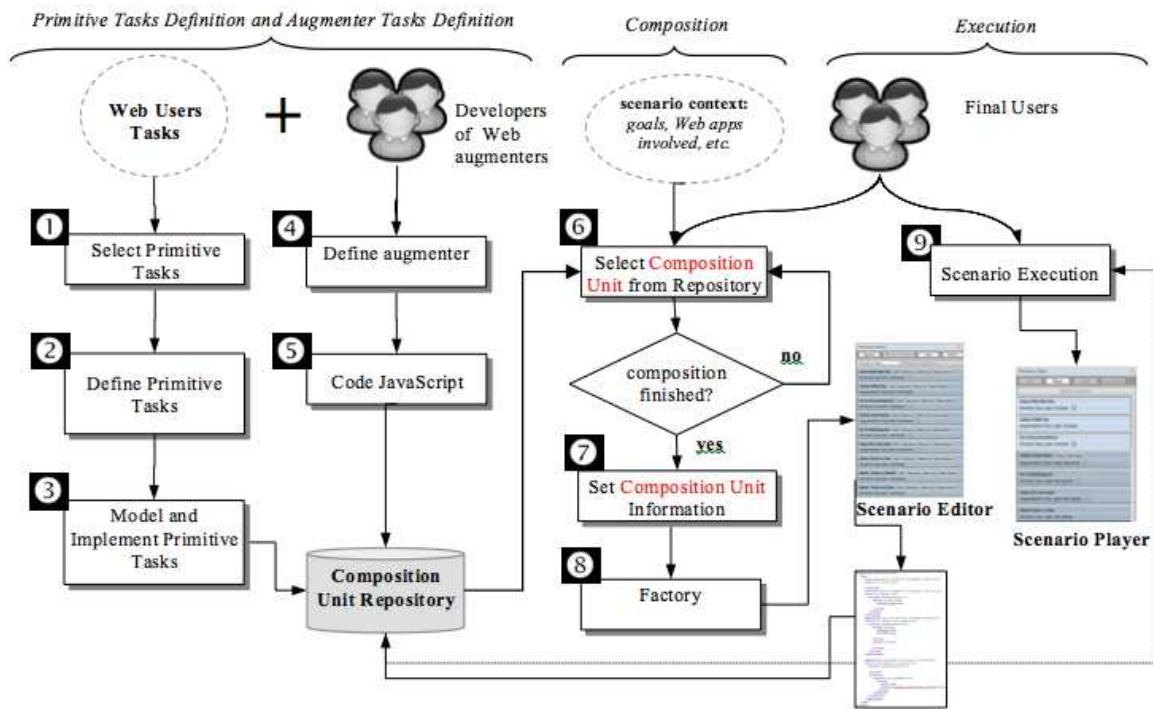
Primitive Tasks Definition and Augmenter Tasks Definition

Composition

Execution

Web Users Tasks

+

Developers of Web augmenters

scenario context: goals, Web apps involved, etc.

Final Users

1 Select Primitive Tasks

4 Define augmenter

6 Select Composition Unit from Repository

9 Scenario Execution

2 Define Primitive Tasks

5 Code JavaScript

composition finished?

no

yes

7 Set Composition Unit Information

Scenario Editor

Scenario Player

3 Model and Implement Primitive Tasks

Composition Unit Repository

8 Factory